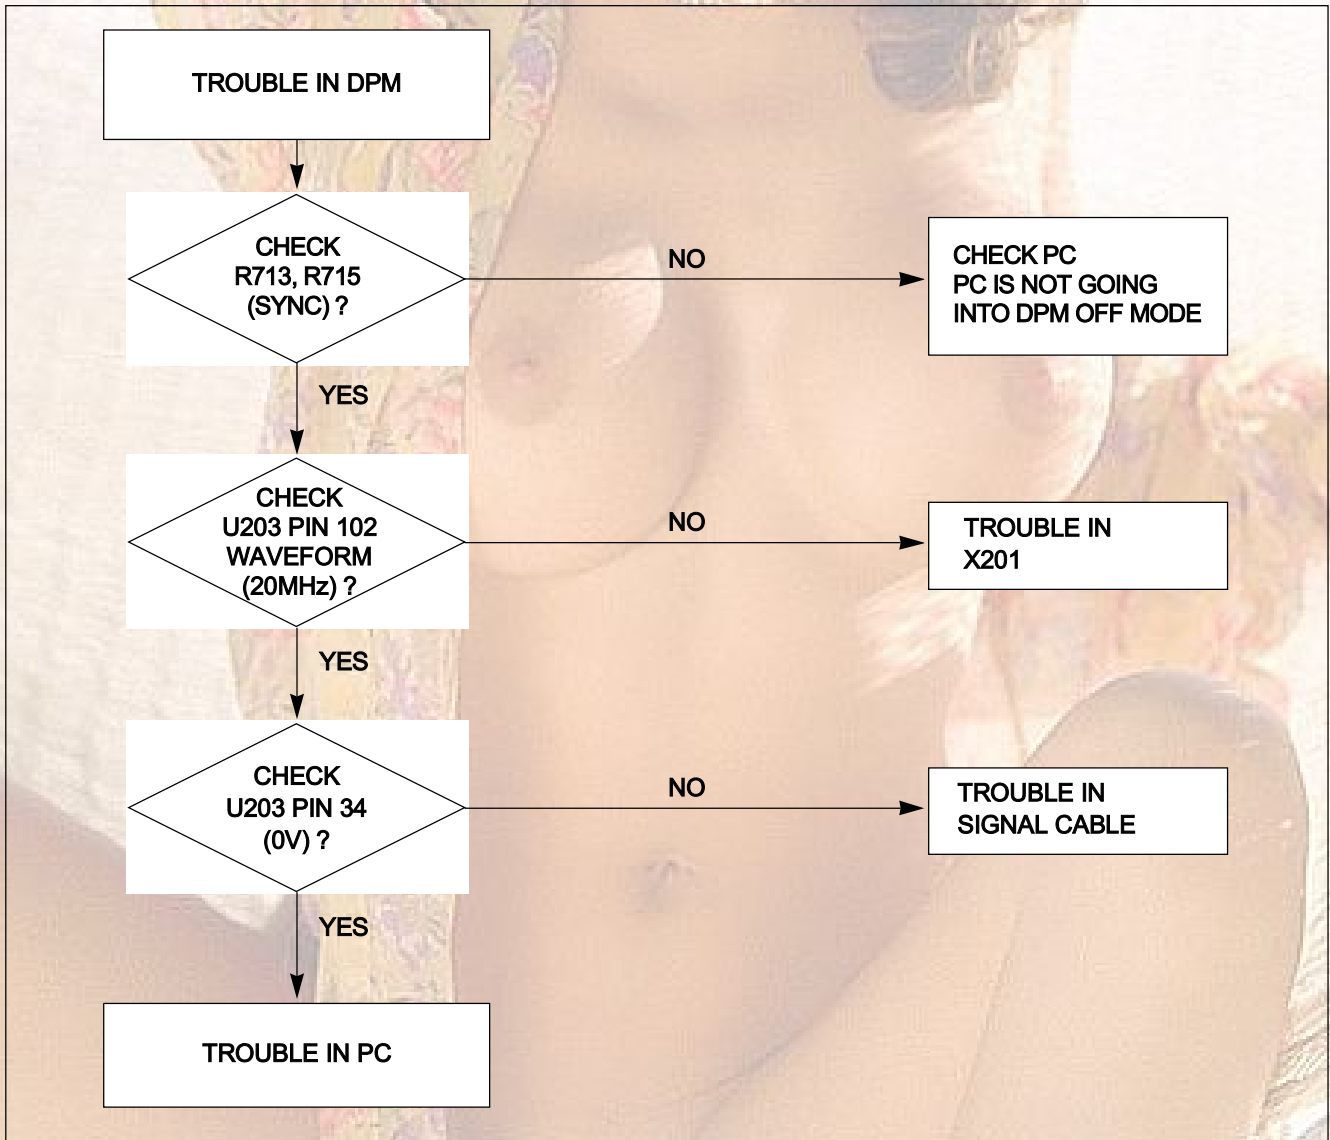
TROUBLE IN DPM

CHECK
R713, R715
(SYNC) ?

NO

CHECK PC
PC IS NOT GOING
INTO DPM OFF MODE

YES

CHECK
U203 PIN 102
WAVEFORM
(20MHz) ?

NO

TROUBLE IN
X201

YES

CHECK
U203 PIN 34
(0V) ?

NO

TROUBLE IN
SIGNAL CABLE

YES

TROUBLE IN PC